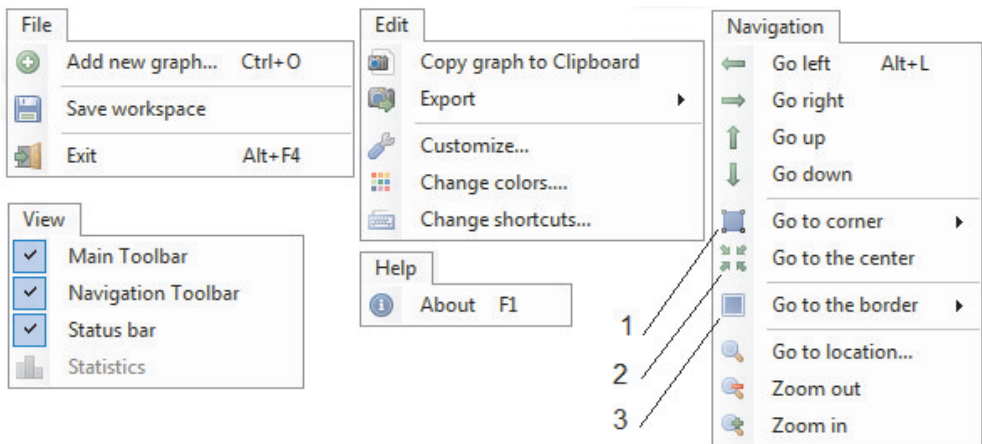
File

Add new graph... Ctrl+O

Save workspace

Exit Alt+F4

View

Main Toolbar

Navigation Toolbar

Status bar

Statistics

Edit

Copy graph to Clipboard

Export

Customize...

Change colors....

Change shortcuts...

Help

About F1

Navigation

Go left Alt+L

Go right

Go up

Go down

Go to corner

Go to the center

Go to the border

Go to location...

Zoom out

Zoom in

1

2

3